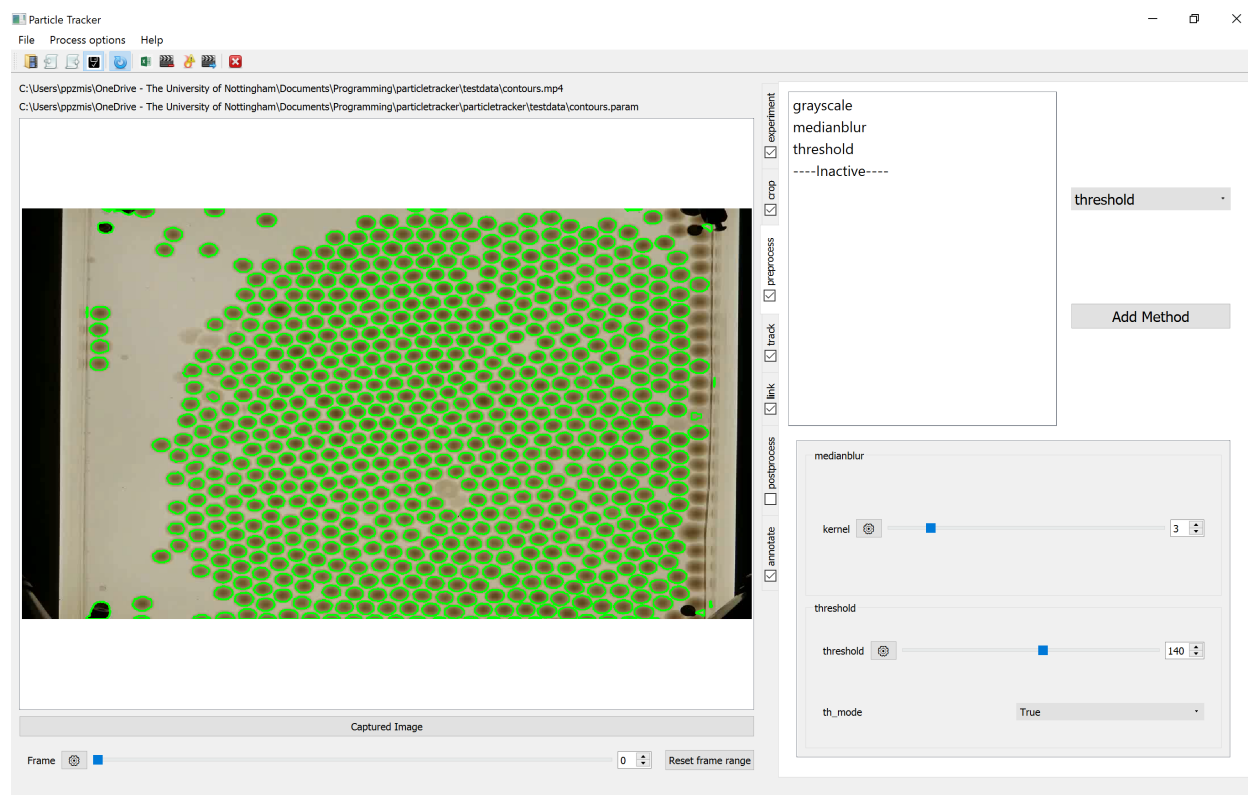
Particle Tracker

File Process options Help

C:\Users\ppzmis\OneDrive - The University of Nottingham\Documents\Programming\particletracker\testdata\contours.mp4
C:\Users\ppzmis\OneDrive - The University of Nottingham\Documents\Programming\particletracker\testdata\contours.param

experiment
crop
preprocess
track
link
postprocess
annotate

grayscale
medianblur
threshold
----Inactive----

threshold

Add Method

medianblur

kernel 3

threshold

threshold 140

th_mode True

Captured Image

Frame 0 Reset frame range